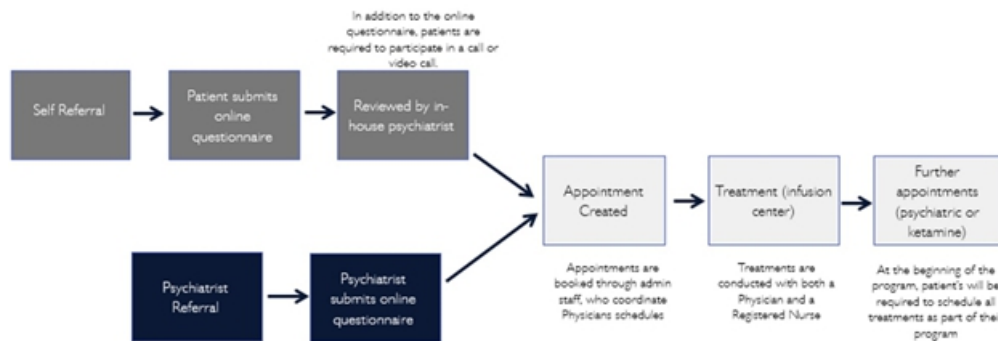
In addition to the online questionnaire, patients are required to participate in a call or video call.

Self Referral

Patient submits online questionnaire

Reviewed by in-house psychiatrist

Appointment Created

Treatment (infusion center)

Further appointments (psychiatric or ketamine)

Psychiatrist Referral

Psychiatrist submits online questionnaire

Appointments are booked through admin staff, who coordinate Physicians schedules

Treatments are conducted with both a Physician and a Registered Nurse

At the beginning of the program, patient's will be required to schedule all treatments as part of thei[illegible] program